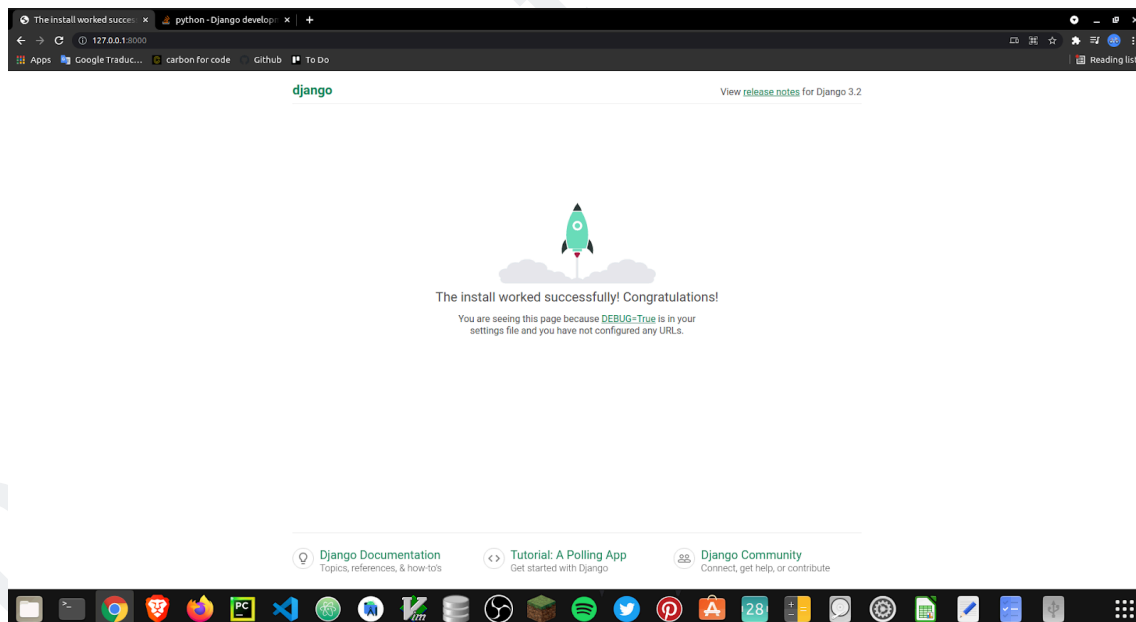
The install worked succes ×
python - Django develop ×
+
127.0.0.1:8000
Apps Google Traduc... carbon for code Github To Do
Reading list

django
View release notes for Django 3.2

The install worked successfully! Congratulations!

You are seeing this page because DEBUG=True is in your settings file and you have not configured any URLs.

Django Documentation
Topics, references, & how-to's

Tutorial: A Polling App
Get started with Django

Django Community
Connect, get help, or contribute

28